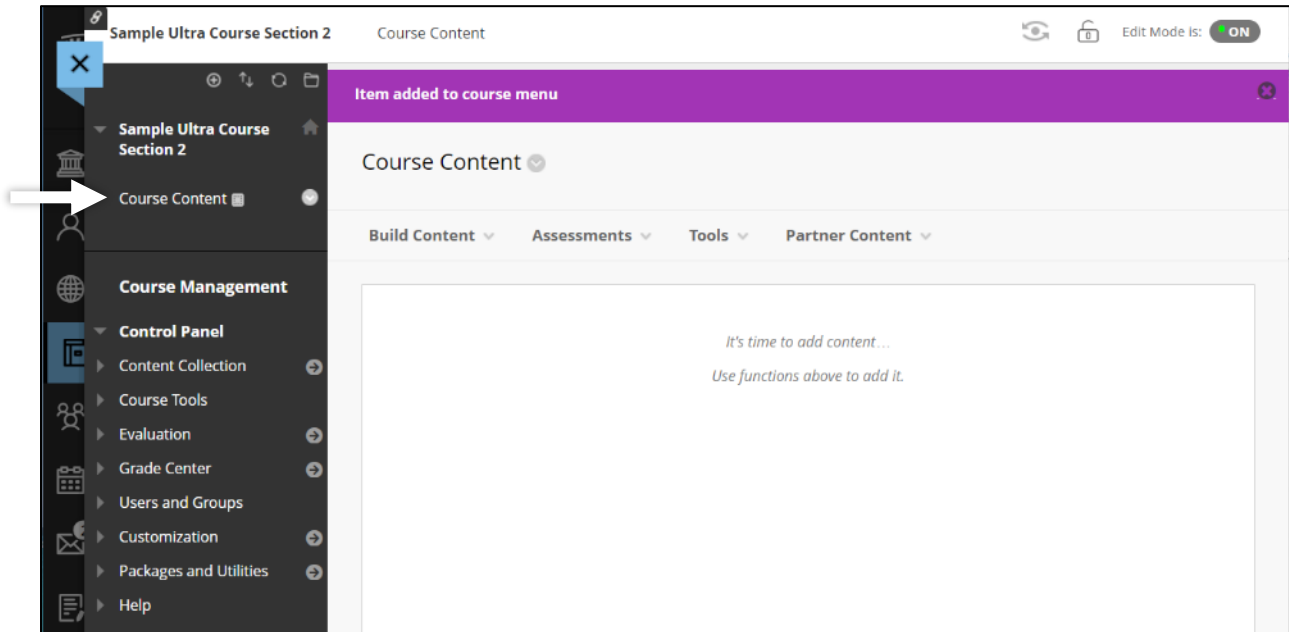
Sample Ultra Course Section 2

Course Content

Edit Mode is: ON

Item added to course menu

Sample Ultra Course Section 2

Course Content

Course Management

Control Panel

Content Collection

Course Tools

Evaluation

Grade Center

Users and Groups

Customization

Packages and Utilities

Help

Course Content

Build Content

Assessments

Tools

Partner Content

It's time to add content...

Use functions above to add it.